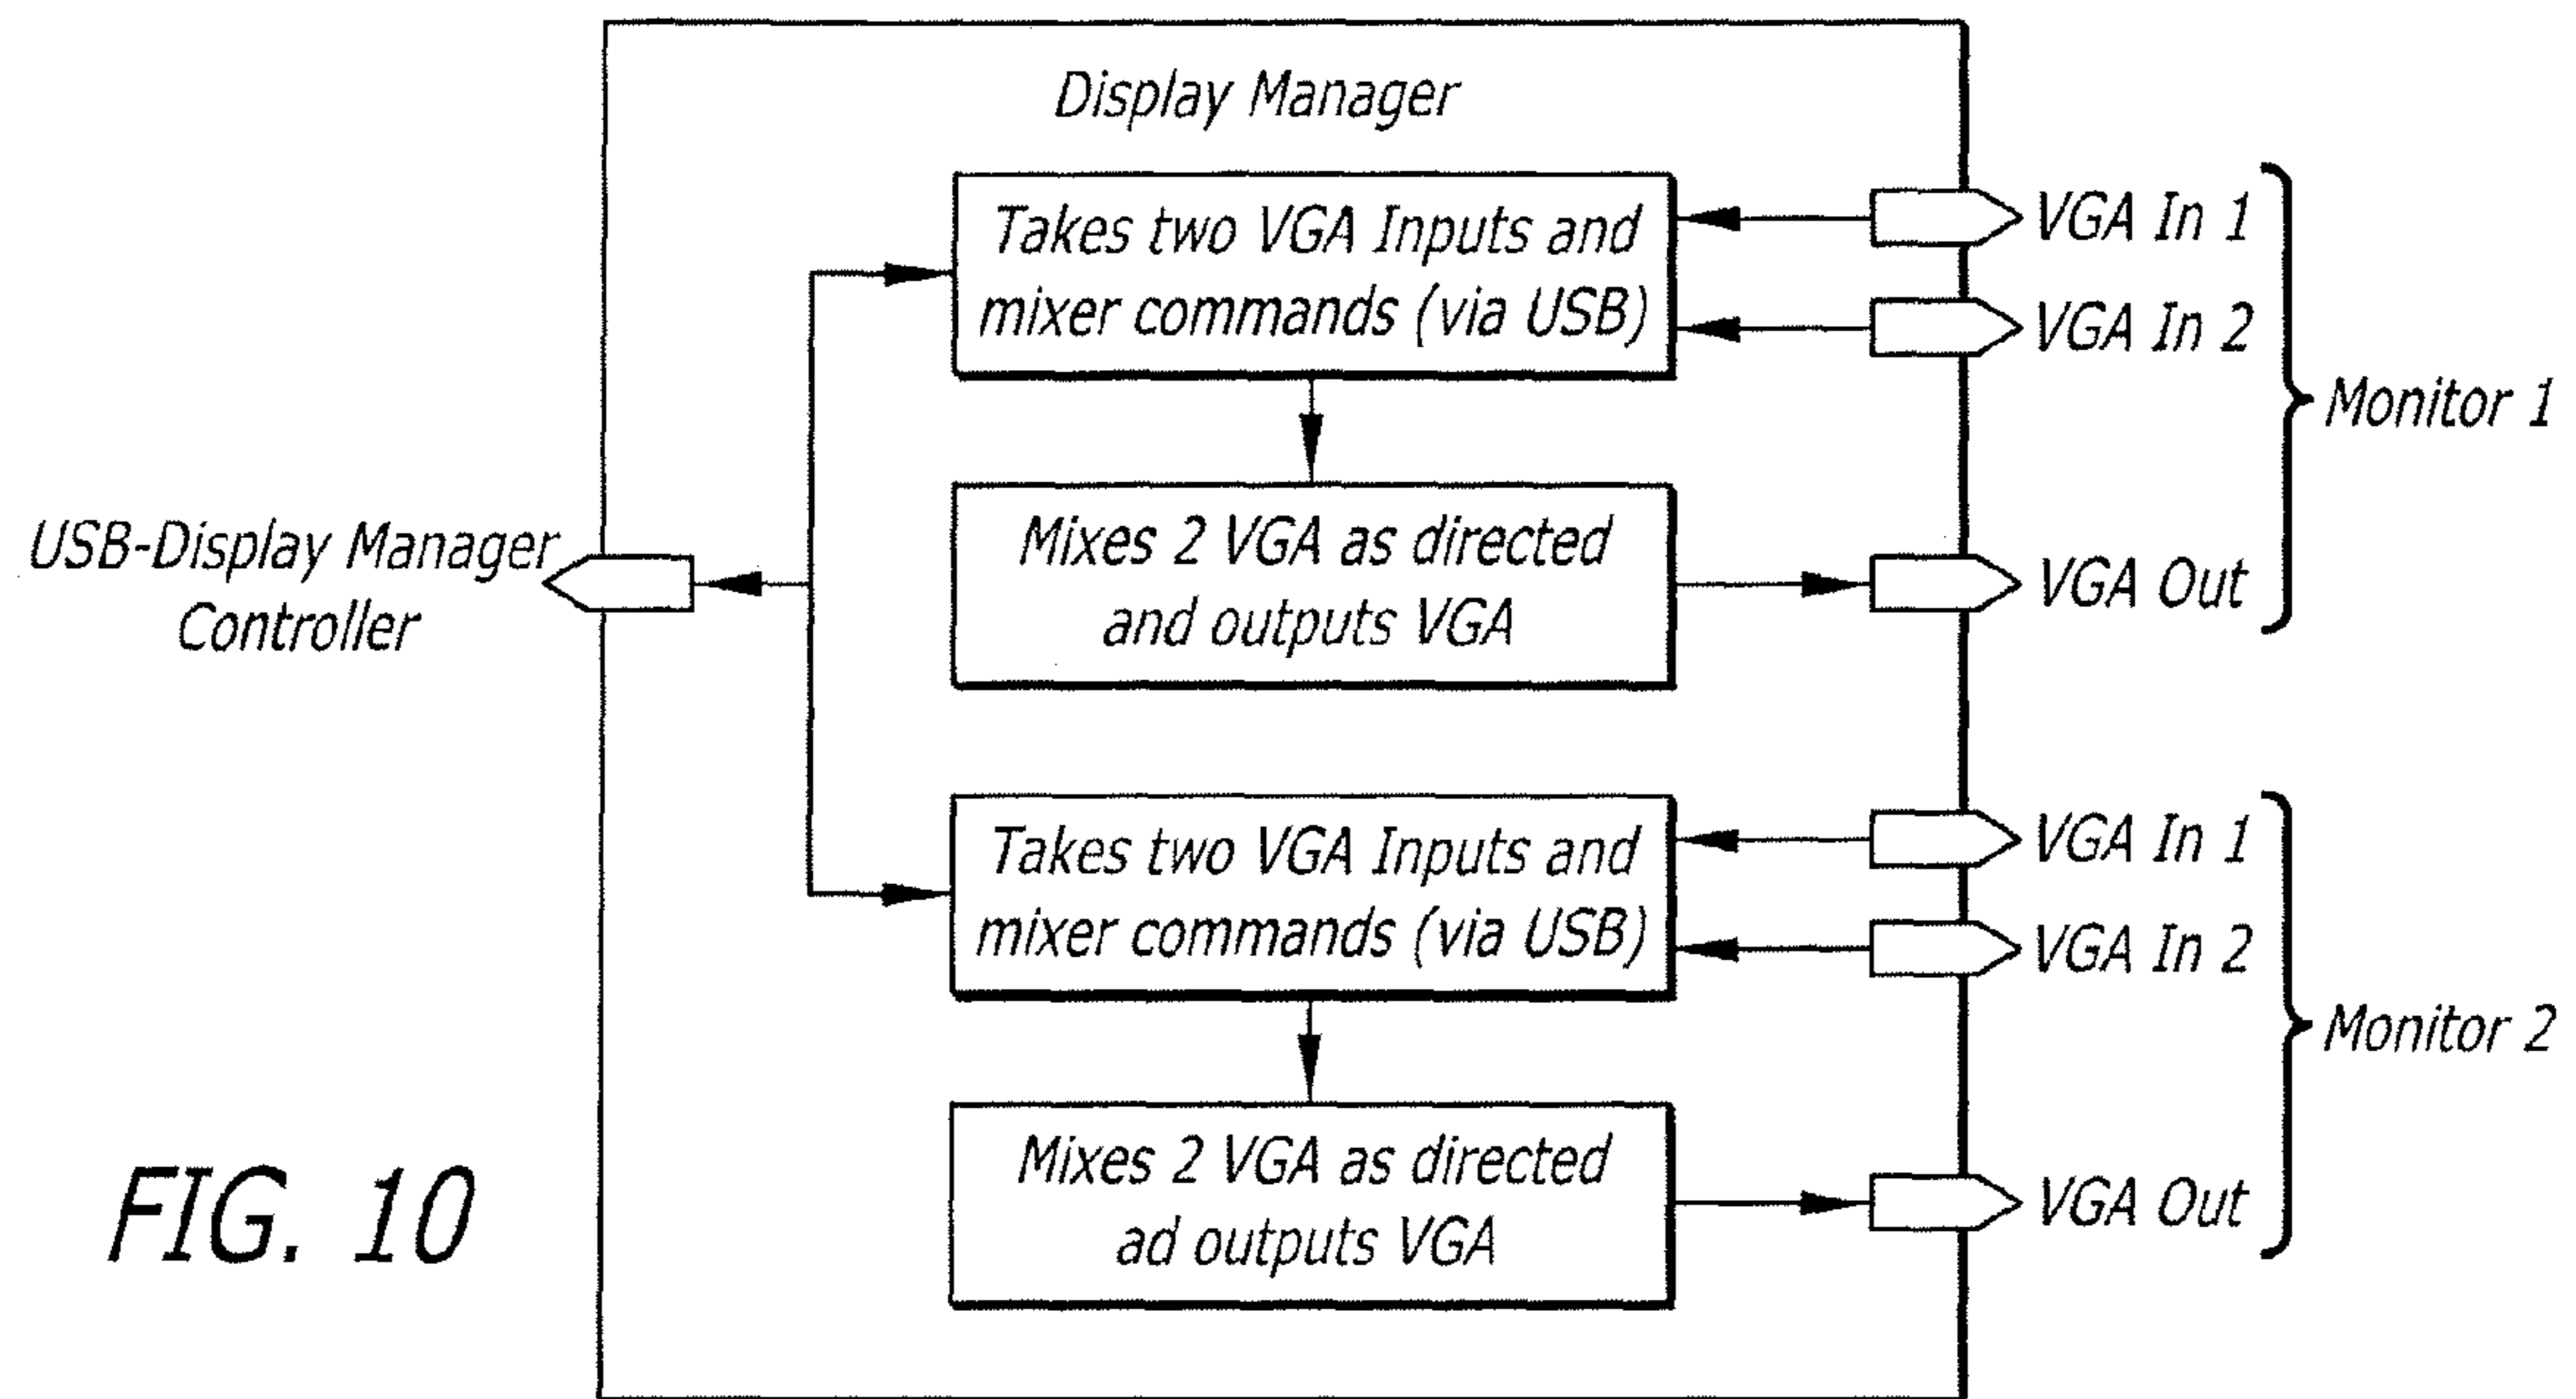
Display Manager

Takes two VGA Inputs and mixer commands (via USB)

VGA In 1

VGA In 2

Monitor 1

USB-Display Manager Controller

Mixes 2 VGA as directed and outputs VGA

VGA Out

Takes two VGA Inputs and mixer commands (via USB)

VGA In 1

VGA In 2

Monitor 2

FIG. 10

Mixes 2 VGA as directed ad outputs VGA

VGA Out